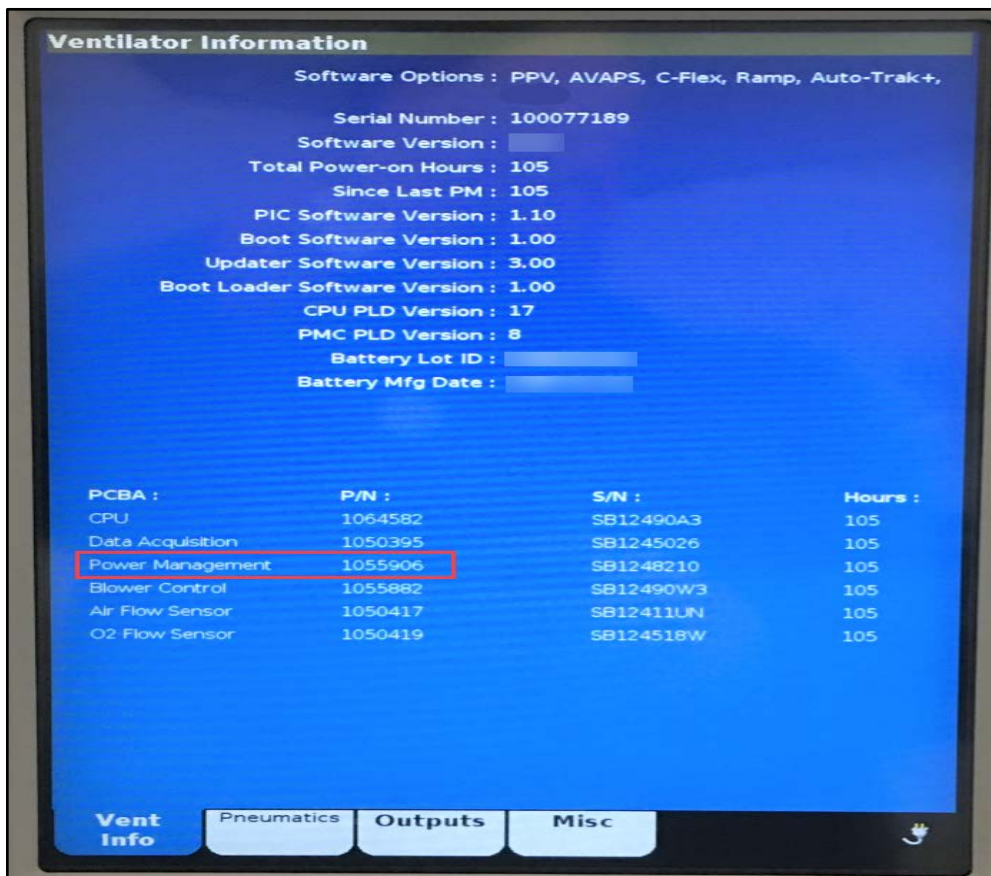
Ventilator Information

Software Options : PPV, AVAPS, C-Flex, Ramp, Auto-Trak+,

Serial Number : 100077189
Software Version :
Total Power-on Hours : 105
Since Last PM : 105
PIC Software Version : 1.10
Boot Software Version : 1.00
Updater Software Version : 3.00
Boot Loader Software Version : 1.00
CPU PLD Version : 17
PMC PLD Version : 8
Battery Lot ID :
Battery Mfg Date :

| PCBA : | P/N : | S/N : | Hours : |
|---|---|---|---|
| CPU | 1064582 | SB12490A3 | 105 |
| Data Acquisition | 1050395 | SB1245026 | 105 |
| Power Management | 1055906 | SB1248210 | 105 |
| Blower Control | 1055882 | SB12490W3 | 105 |
| Air Flow Sensor | 1050417 | SB12411UN | 105 |
| O2 Flow Sensor | 1050419 | SB124518W | 105 |

Vent Info | Pneumatics | Outputs | Misc